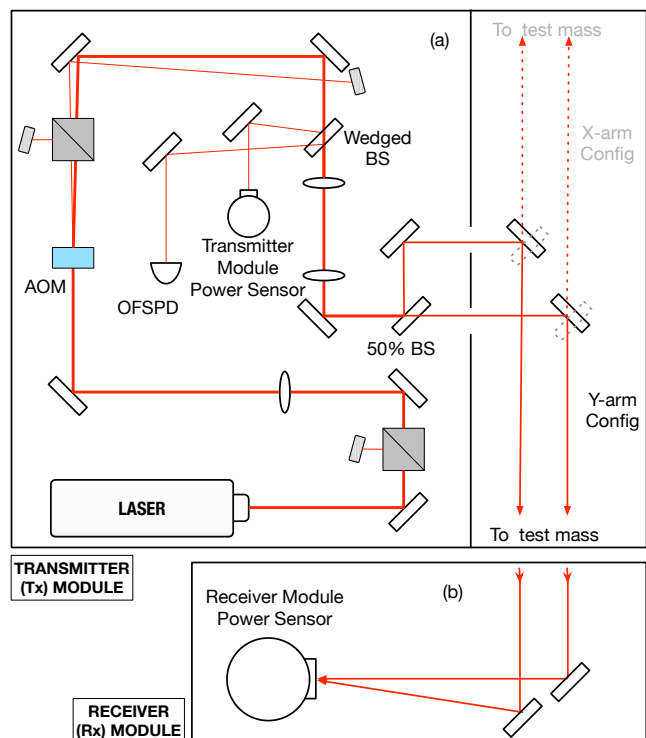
(a)

To test mass

X-arm Config

Wedged BS

AOM

OFSPD

Transmitter Module Power Sensor

50% BS

Y-arm Config

LASER

To test mass

TRANSMITTER (Tx) MODULE

(b)

Receiver Module Power Sensor

RECEIVER (Rx) MODULE